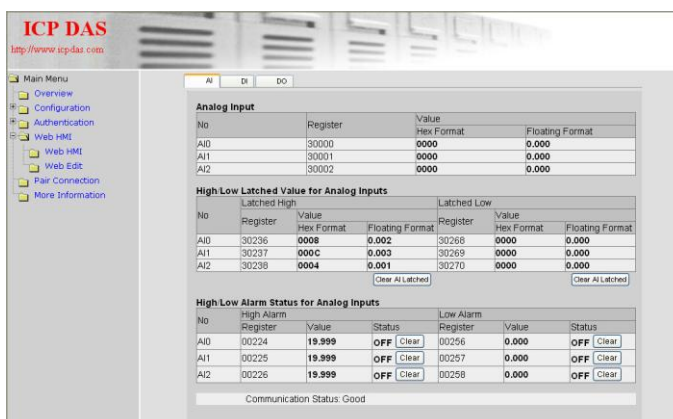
ICP DAS
http://www.icpdas.com

Main Menu
Overview
Configuration
Authentication
Web HMI
Web HMI
Web Edit
Pair Connection
More Information

AI DI DO

Analog Input

| No | Register | Value Hex Format | Value Floating Format |
|---|---|---|---|
| AI0 | 30000 | 0000 | 0.000 |
| AI1 | 30001 | 0000 | 0.000 |
| AI2 | 30002 | 0000 | 0.000 |

High/Low Latched Value for Analog Inputs

| No | Latched High Register | Value Hex Format | Value Floating Format | Latched Low Register | Value Hex Format | Value Floating Format |
|---|---|---|---|---|---|---|
| AI0 | 30236 | 0008 | 0.002 | 30268 | 0000 | 0.000 |
| AI1 | 30237 | 000C | 0.003 | 30269 | 0000 | 0.000 |
| AI2 | 30238 | 0004 | 0.001 | 30270 | 0000 | 0.000 |

Clear AI Latched
Clear AI Latched

High/Low Alarm Status for Analog Inputs

| No | High Alarm Register | Value | Status | Low Alarm Register | Value | Status |
|---|---|---|---|---|---|---|
| AI0 | 00224 | 19.999 | OFF Clear | 00256 | 0.000 | OFF Clear |
| AI1 | 00225 | 19.999 | OFF Clear | 00257 | 0.000 | OFF Clear |
| AI2 | 00226 | 19.999 | OFF Clear | 00258 | 0.000 | OFF Clear |

Communication Status: Good